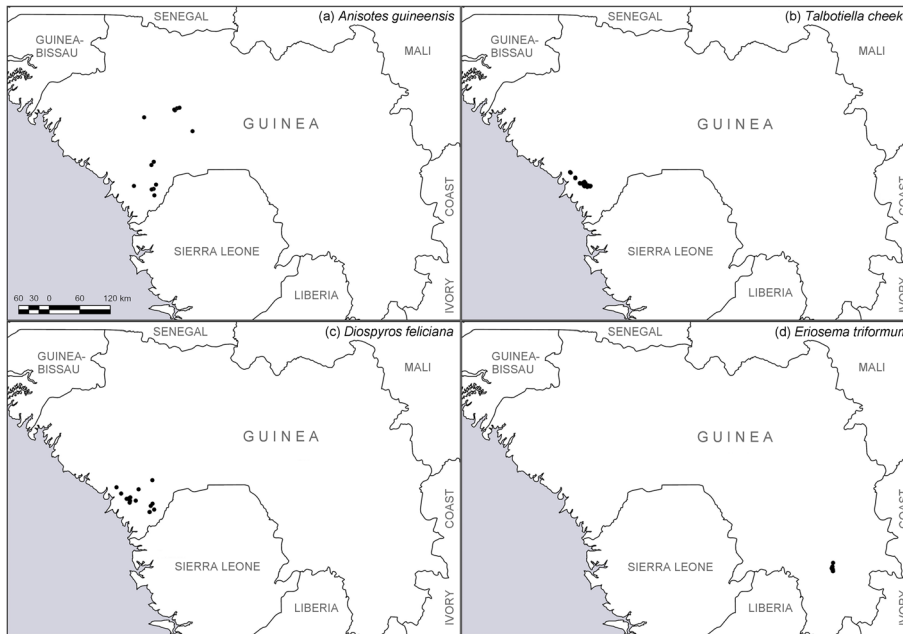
SENEGAL
(a) *Anisotes guineensis*
GUINEA-BISSAU
MALI
GUINEA
COAST
SIERRA LEONE
LIBERIA
IVORY
60 30 0 60 120 km

SENEGAL
(b) *Talbotiella cheek*
GUINEA-BISSAU
MALI
GUINEA
COAST
SIERRA LEONE
LIBERIA
IVORY

SENEGAL
(c) *Diospyros feliciana*
GUINEA-BISSAU
MALI
GUINEA
COAST
SIERRA LEONE
LIBERIA
IVORY

SENEGAL
(d) *Eriosema triformum*
GUINEA-BISSAU
MALI
GUINEA
COAST
SIERRA LEONE
LIBERIA
IVORY